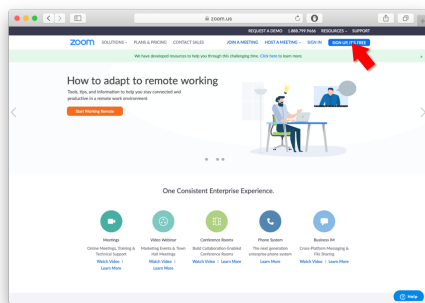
zoom.us

REQUEST A DEMO 1.888.799.9666 RESOURCES SUPPORT

zoom SOLUTIONS PLANS & PRICING CONTACT SALES JOIN A MEETING HOST A MEETING SIGN IN SIGN UP, IT'S FREE

We have developed resources to help you through this challenging time. Click here to learn more.

How to adapt to remote working

Tools, tips, and information to help you stay connected and productive in a remote work environment

Start Working Remote

One Consistent Enterprise Experience.

Meetings
Online Meetings, Training & Technical Support
Watch Video | Learn More

Video Webinar
Marketing Events & Town Hall Meetings
Watch Video | Learn More

Conference Rooms
Build Collaboration Enabled Conference Rooms
Watch Video | Learn More

Phone System
The next generation enterprise phone system
Watch Video | Learn More

Business IM
Cross-Platform Messaging & File Sharing
Watch Video | Learn More

Help